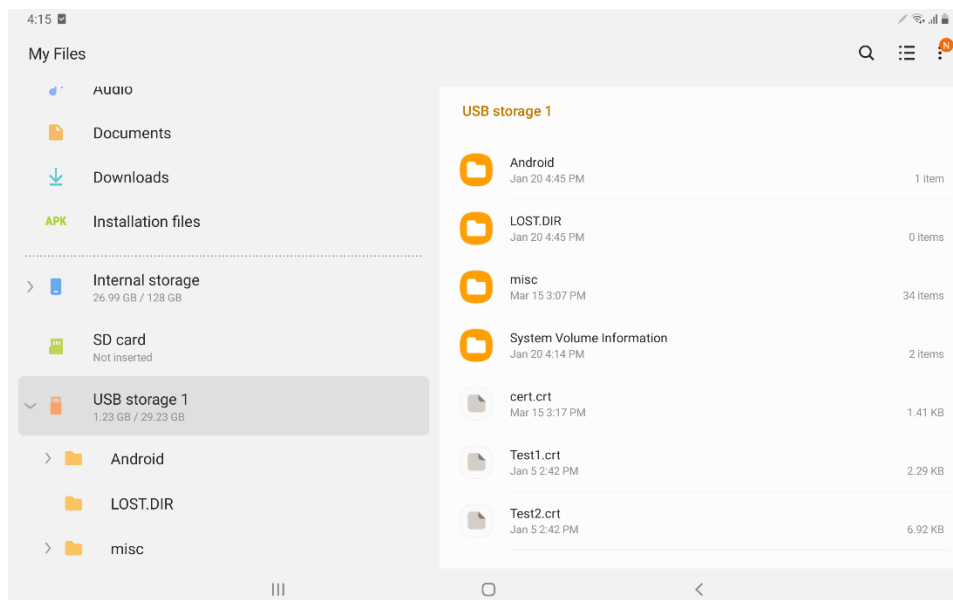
4:15

My Files

N

Audio

Documents

Downloads

APK Installation files

Internal storage
26.99 GB / 128 GB

SD card
Not inserted

USB storage 1
1.23 GB / 29.23 GB

Android

LOST.DIR

misc

USB storage 1

Android
Jan 20 4:45 PM
1 item

LOST.DIR
Jan 20 4:45 PM
0 items

misc
Mar 15 3:07 PM
34 items

System Volume Information
Jan 20 4:14 PM
2 items

cert.crt
Mar 15 3:17 PM
1.41 KB

Test1.crt
Jan 5 2:42 PM
2.29 KB

Test2.crt
Jan 5 2:42 PM
6.92 KB